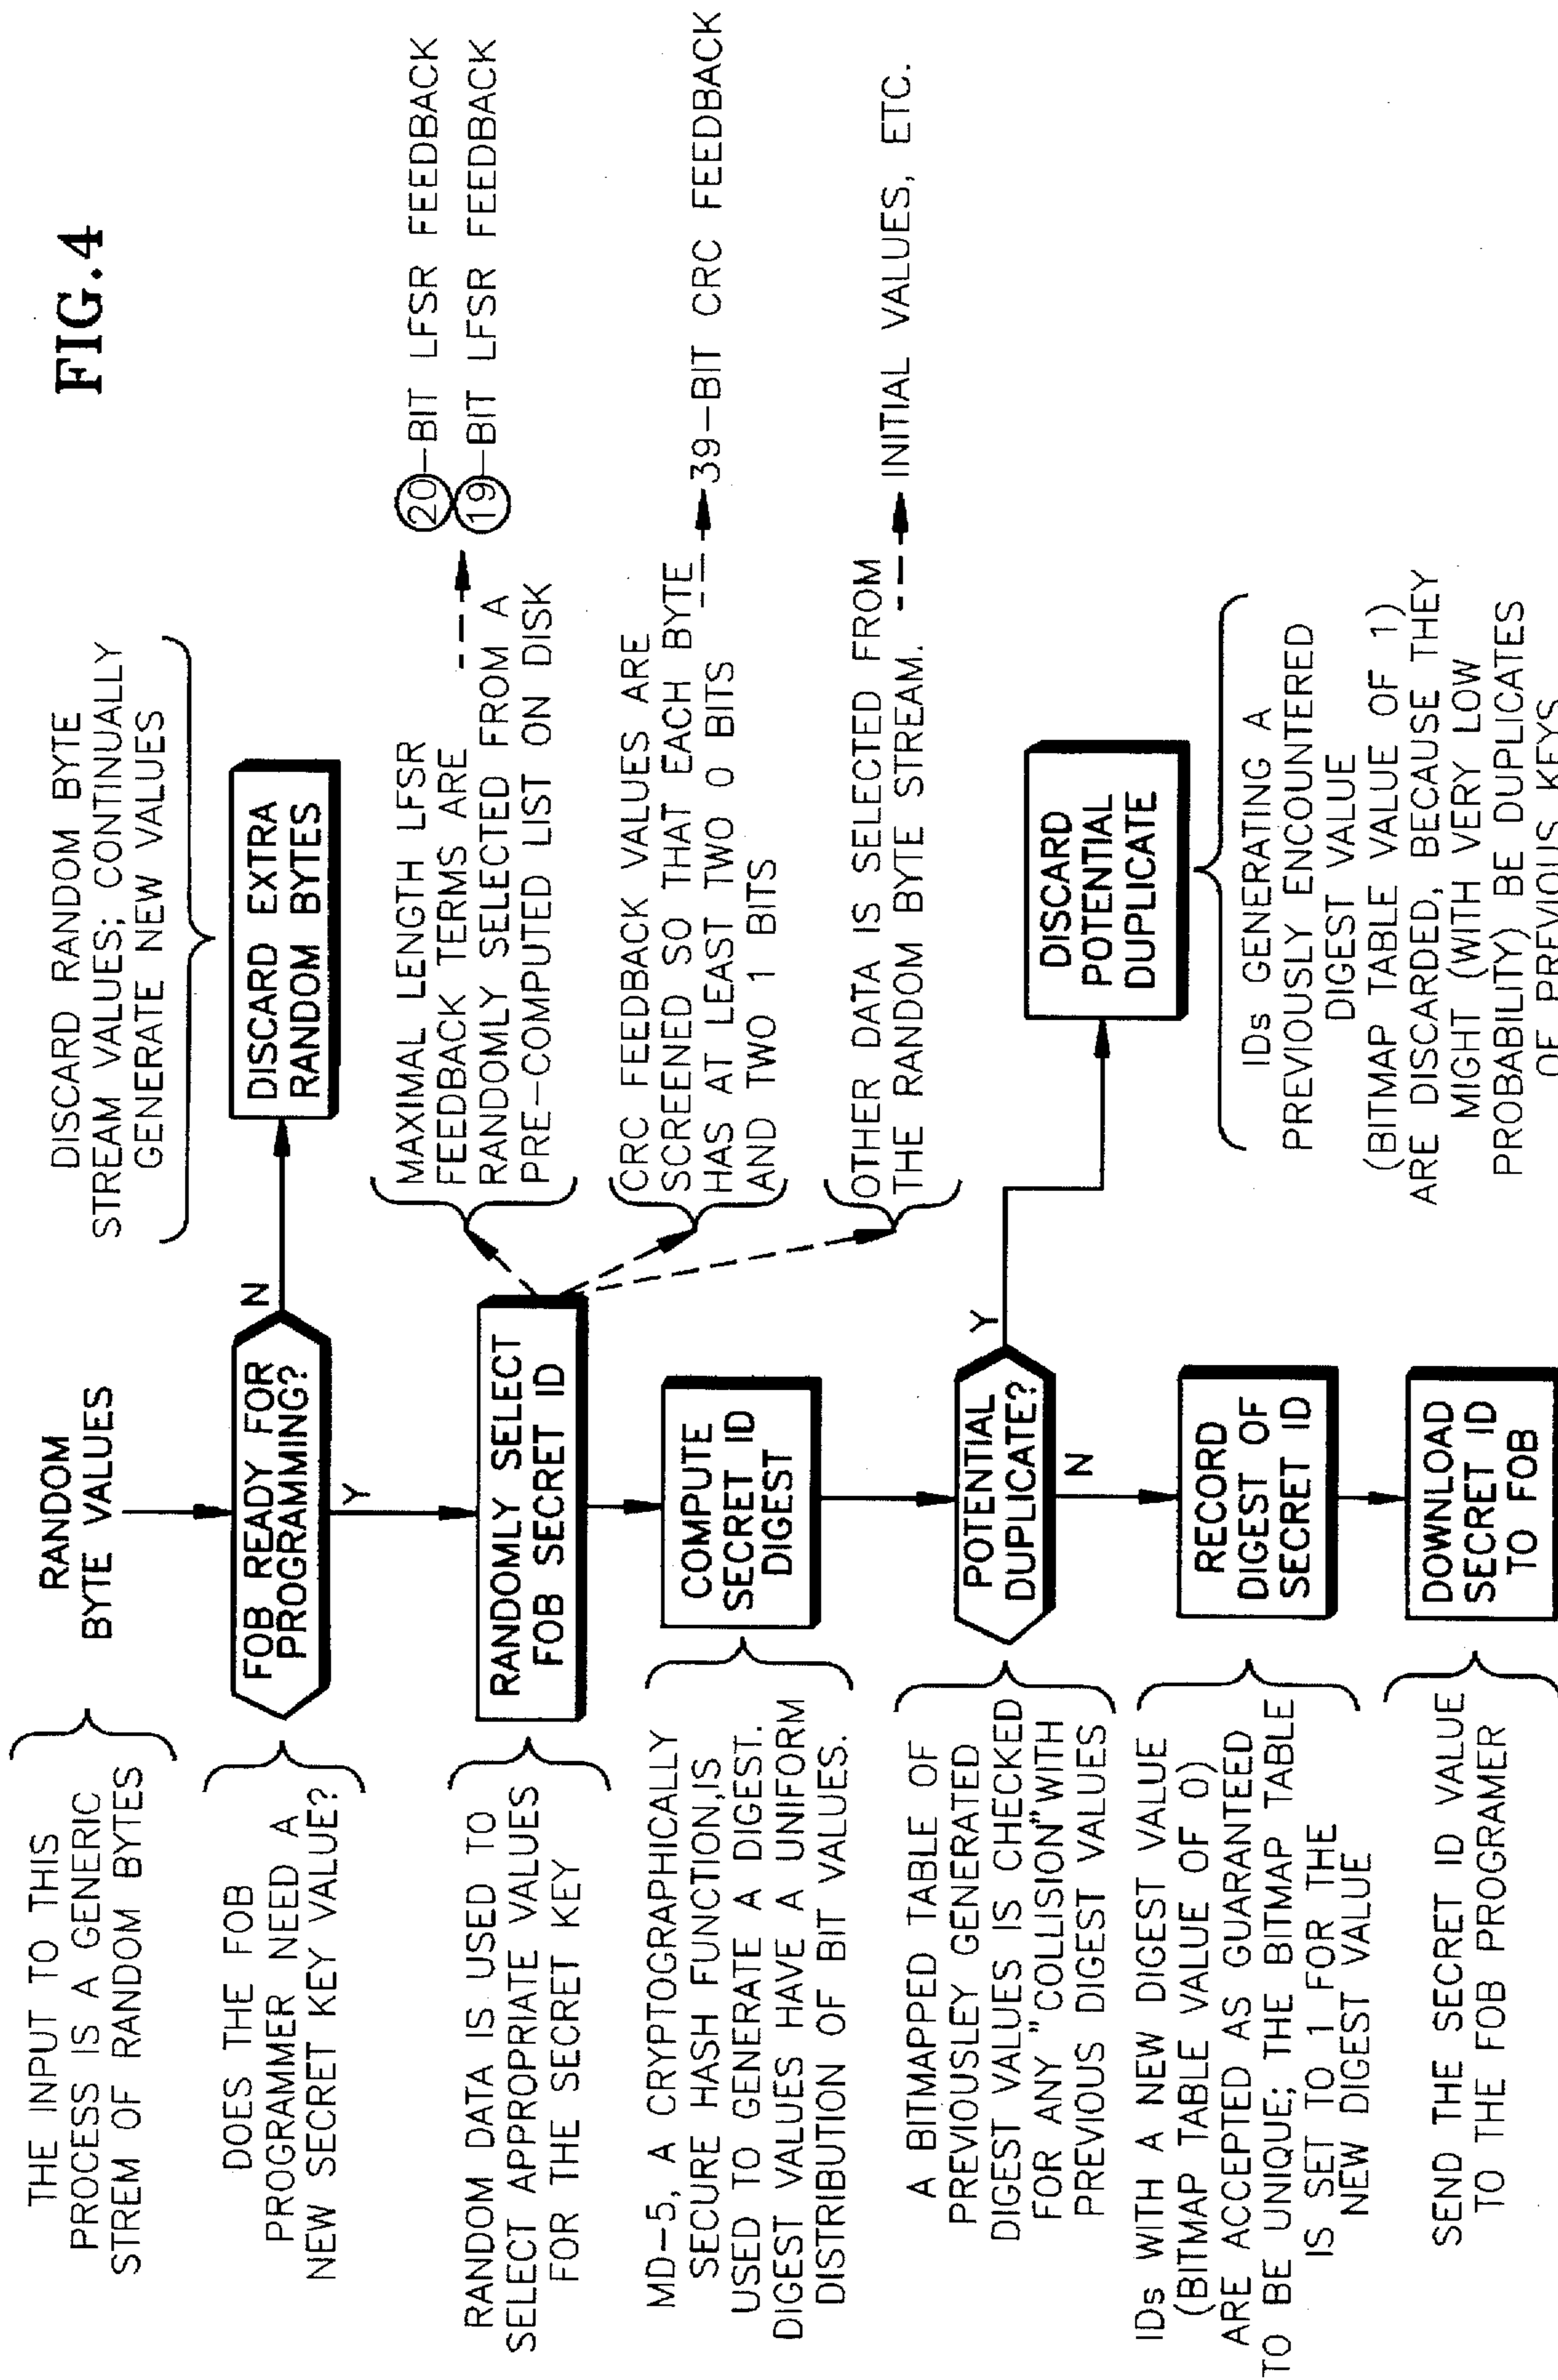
FIG.4

RANDOM BYTE VALUES

THE INPUT TO THIS PROCESS IS A GENERIC STREM OF RANDOM BYTES

FOB READY FOR PROGRAMMING?

N

Y

DISCARD EXTRA RANDOM BYTES

DISCARD RANDOM BYTE STREAM VALUES; CONTINUALLY GENERATE NEW VALUES

DOES THE FOB PROGRAMMER NEED A NEW SECRET KEY VALUE?

RANDOMLY SELECT FOB SECRET ID

RANDOM DATA IS USED TO SELECT APPROPRIATE VALUES FOR THE SECRET KEY

MAXIMAL LENGTH LFSR FEEDBACK TERMS ARE RANDOMLY SELECTED FROM A PRE-COMPUTED LIST ON DISK

20-BIT LFSR FEEDBACK
19-BIT LFSR FEEDBACK

CRC FEEDBACK VALUES ARE SCREENED SO THAT EACH BYTE HAS AT LEAST TWO 0 BITS AND TWO 1 BITS

39-BIT CRC FEEDBACK

OTHER DATA IS SELECTED FROM THE RANDOM BYTE STREAM.

INITIAL VALUES, ETC.

COMPUTE SECRET ID DIGEST

MD-5, A CRYPTOGRAPHICALLY SECURE HASH FUNCTION,IS USED TO GENERATE A DIGEST. DIGEST VALUES HAVE A UNIFORM DISTRIBUTION OF BIT VALUES.

POTENTIAL DUPLICATE?

Y

N

DISCARD POTENTIAL DUPLICATE

IDs GENERATING A PREVIOUSLY ENCOUNTERED DIGEST VALUE (BITMAP TABLE VALUE OF 1) ARE DISCARDED, BECAUSE THEY MIGHT (WITH VERY LOW PROBABILITY) BE DUPLICATES OF PREVIOUS KEYS

A BITMAPPED TABLE OF PREVIOUSLEY GENERATED DIGEST VALUES IS CHECKED FOR ANY "COLLISION" WITH PREVIOUS DIGEST VALUES

RECORD DIGEST OF SECRET ID

IDs WITH A NEW DIGEST VALUE (BITMAP TABLE VALUE OF 0) ARE ACCEPTED AS GUARANTEED TO BE UNIQUE; THE BITMAP TABLE IS SET TO 1 FOR THE NEW DIGEST VALUE

DOWNLOAD SECRET ID TO FOB

SEND THE SECRET ID VALUE TO THE FOB PROGRAMER